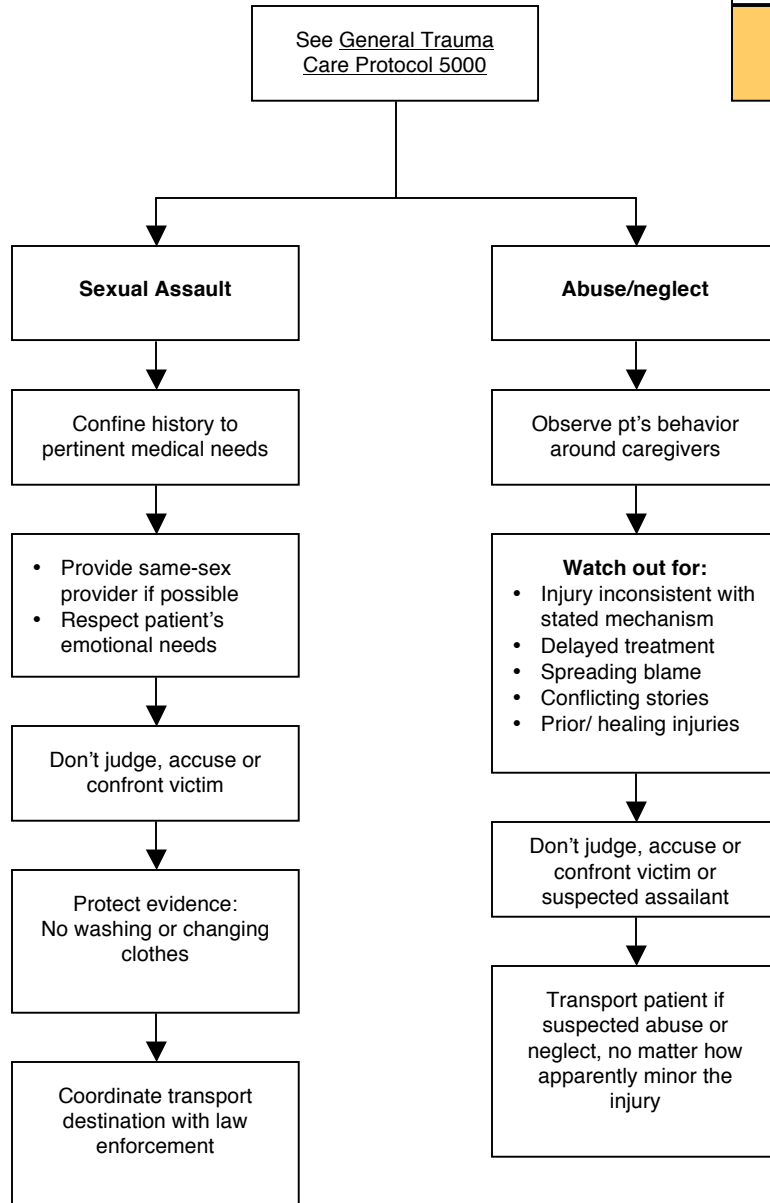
See General Trauma Care Protocol 5000

Sexual Assault

Confine history to pertinent medical needs

- Provide same-sex provider if possible
- Respect patient's emotional needs

Don't judge, accuse or confront victim

Protect evidence: No washing or changing clothes

Coordinate transport destination with law enforcement

Abuse/neglect

Observe pt's behavior around caregivers

Watch out for:
- Injury inconsistent with stated mechanism
- Delayed treatment
- Spreading blame
- Conflicting stories
- Prior/ healing injuries

Don't judge, accuse or confront victim or suspected assailant

Transport patient if suspected abuse or neglect, no matter how apparently minor the injury